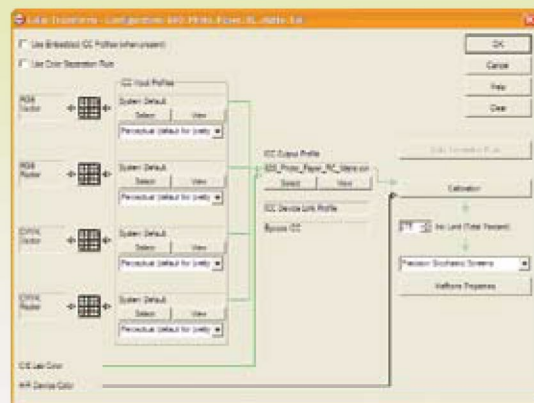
Color Transforms - Configuration: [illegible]

Use Embedded ICC Profiles (when present)

Use Color Separation Rule

OK

Cancel

Help

Clear

ICC Input Profiles

RGB Vector

System Default

Select

View

Perceptual (default for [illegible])

RGB Raster

System Default

Select

View

Perceptual (default for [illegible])

CMYK Vector

System Default

Select

View

Perceptual (default for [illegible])

CMYK Raster

System Default

Select

View

Perceptual (default for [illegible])

ICC Output Profile

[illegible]

Select

View

ICC Device Link Profile

Bypass ICC

Edit Transfer Rule

Calibration

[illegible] Ink Limit (Total Percent)

Precision Stochastic Screens

Halftone Properties

CIE Lab Color

HP Device Color